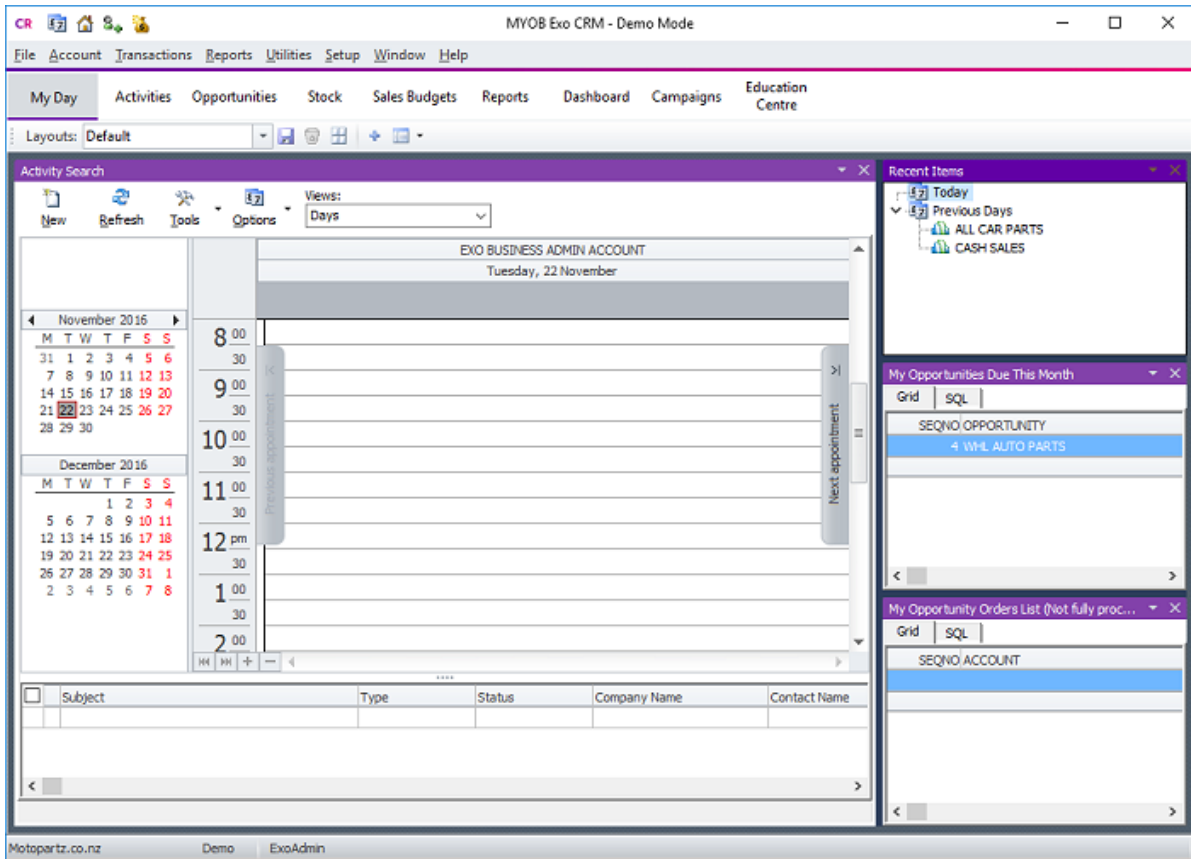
CR

MYOB Exo CRM - Demo Mode

File Account Transactions Reports Utilities Setup Window Help

My Day Activities Opportunities Stock Sales Budgets Reports Dashboard Campaigns Education Centre

Layouts: Default

Activity Search

New Refresh Tools Options Views: Days

November 2016

| M | T | W | T | F | S | S |
|---|---|---|---|---|---|---|
| 31 | 1 | 2 | 3 | 4 | 5 | 6 |
| 7 | 8 | 9 | 10 | 11 | 12 | 13 |
| 14 | 15 | 16 | 17 | 18 | 19 | 20 |
| 21 | 22 | 23 | 24 | 25 | 26 | 27 |
| 28 | 29 | 30 | | | | |

December 2016

| M | T | W | T | F | S | S |
|---|---|---|---|---|---|---|
| | | | 1 | 2 | 3 | 4 |
| 5 | 6 | 7 | 8 | 9 | 10 | 11 |
| 12 | 13 | 14 | 15 | 16 | 17 | 18 |
| 19 | 20 | 21 | 22 | 23 | 24 | 25 |
| 26 | 27 | 28 | 29 | 30 | 31 | 1 |
| 2 | 3 | 4 | 5 | 6 | 7 | 8 |

EXO BUSINESS ADMIN ACCOUNT
Tuesday, 22 November

8 00
30
9 00
30
10 00
30
11 00
30
12 pm
30
1 00
30
2 00

Previous appointment
Next appointment

| | Subject | Type | Status | Company Name | Contact Name |
|---|---|---|---|---|---|
| | | | | | |

Recent Items
Today
Previous Days
ALL CAR PARTS
CASH SALES

My Opportunities Due This Month
Grid SQL

| SEQNO | OPPORTUNITY |
|---|---|
| 4 | WHL AUTO PARTS |

My Opportunity Orders List (Not fully proc...
Grid SQL

| SEQNO | ACCOUNT |
|---|---|
| | |

Motopartz.co.nz Demo ExoAdmin